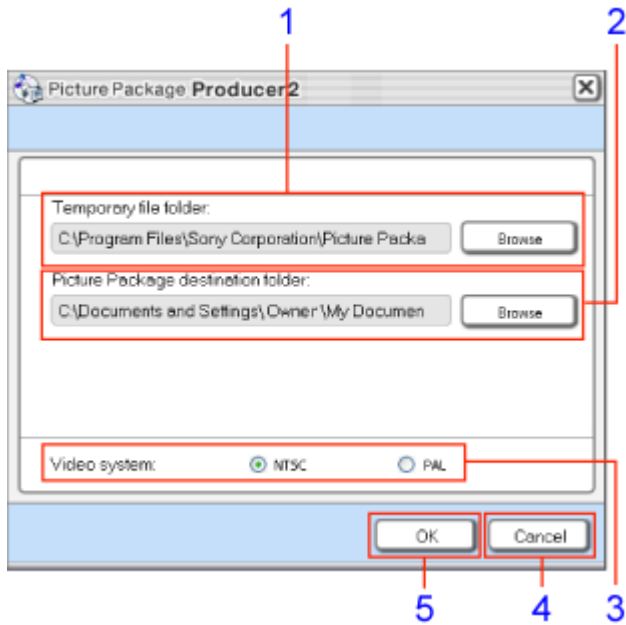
1

2

Picture Package Producer2

Temporary file folder:

C:\Program Files\Sony Corporation\Picture Packa

Browse

Picture Package destination folder:

C:\Documents and Settings\Owner\My Documen

Browse

Video system:

NTSC

PAL

OK

Cancel

5

4

3